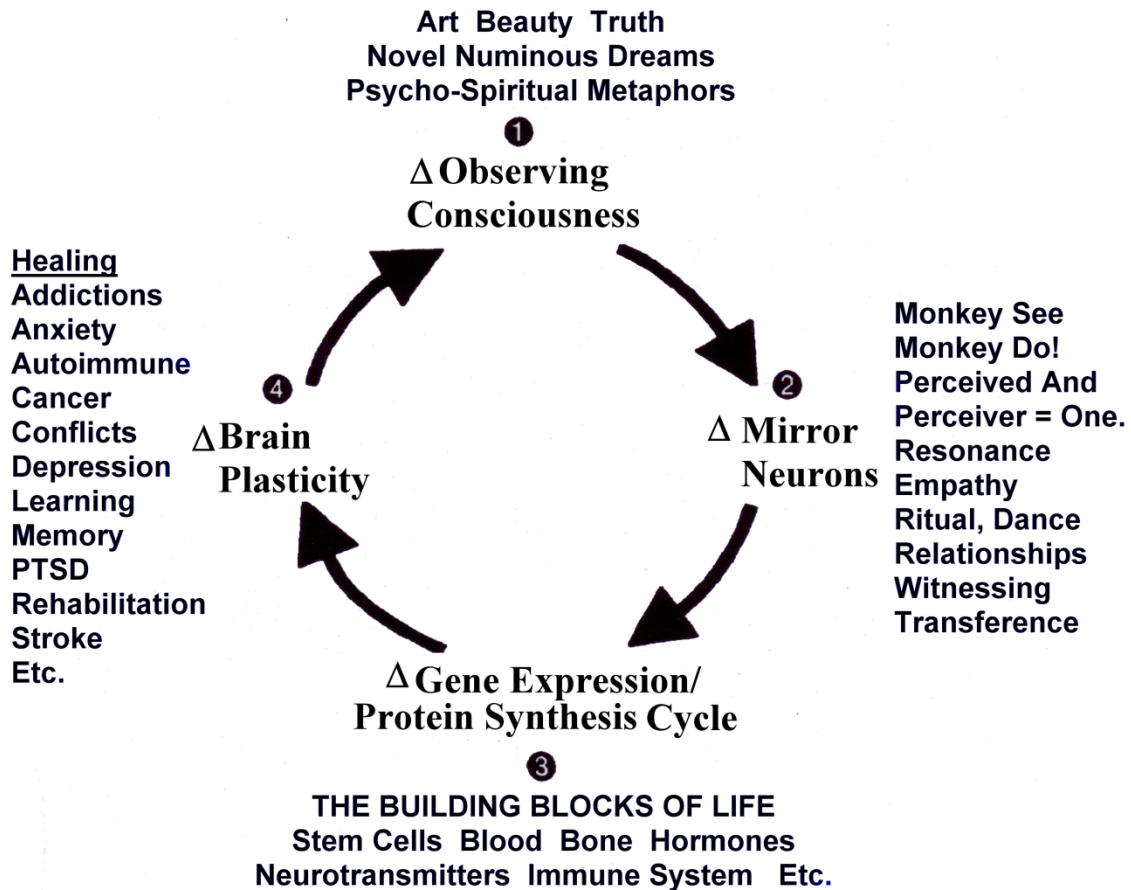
Art Beauty Truth
Novel Numinous Dreams
Psycho-Spiritual Metaphors

1
$\Delta$ Observing Consciousness

Monkey See
Monkey Do!
Perceived And
Perceiver = One.
Resonance
Empathy
Ritual, Dance
Relationships
Witnessing
Transference

2
$\Delta$ Mirror Neurons

$\Delta$ Gene Expression/ Protein Synthesis Cycle
3

THE BUILDING BLOCKS OF LIFE
Stem Cells Blood Bone Hormones
Neurotransmitters Immune System Etc.

4
$\Delta$ Brain Plasticity

Healing
Addictions
Anxiety
Autoimmune
Cancer
Conflicts
Depression
Learning
Memory
PTSD
Rehabilitation
Stroke
Etc.